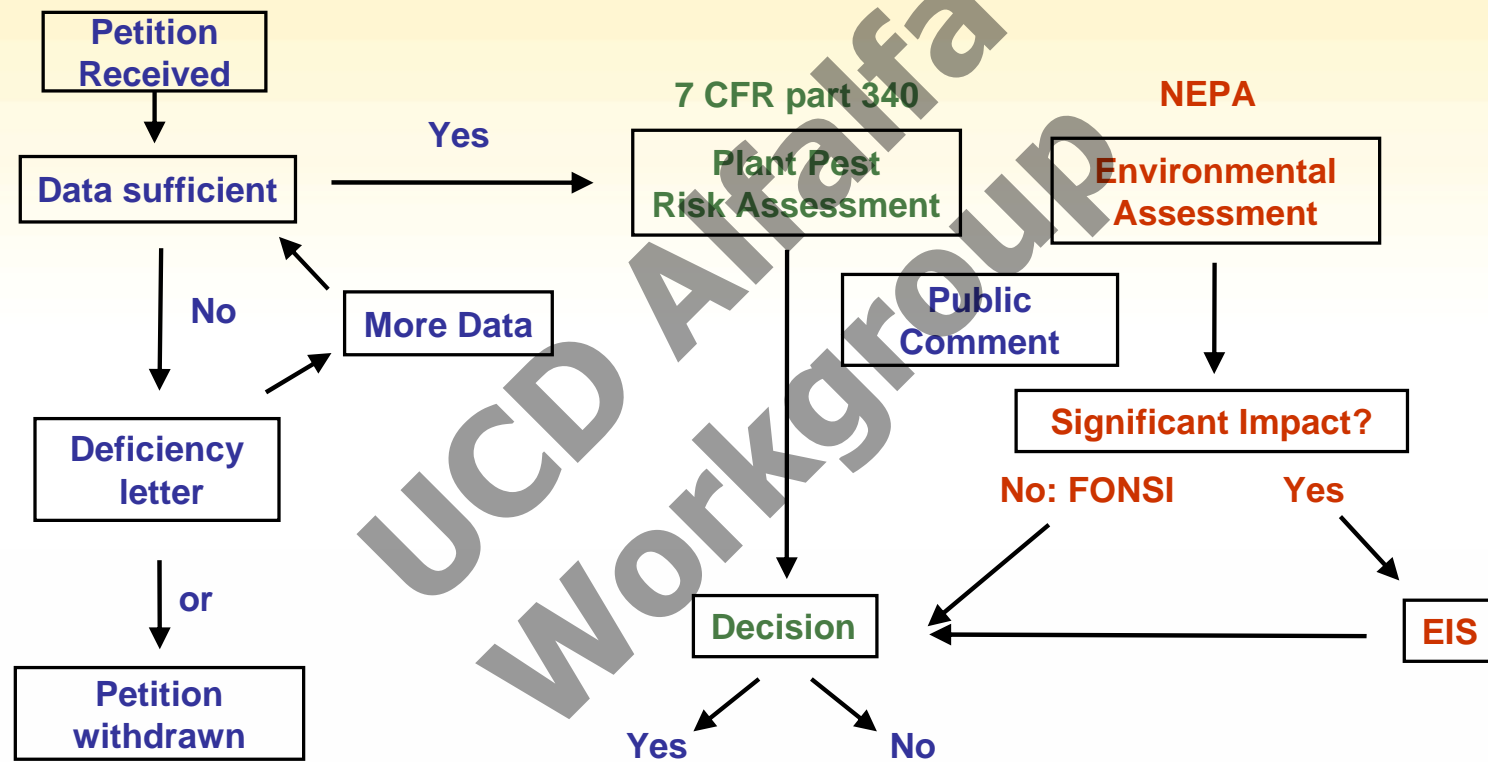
Petition Received

Data sufficient

Yes

No

More Data

Deficiency letter

or

Petition withdrawn

7 CFR part 340

Plant Pest Risk Assessment

NEPA

Environmental Assessment

Public Comment

Significant Impact?

No: FONSI

Yes

EIS

Decision

Yes

No

UCD Alfalfa Workgroup